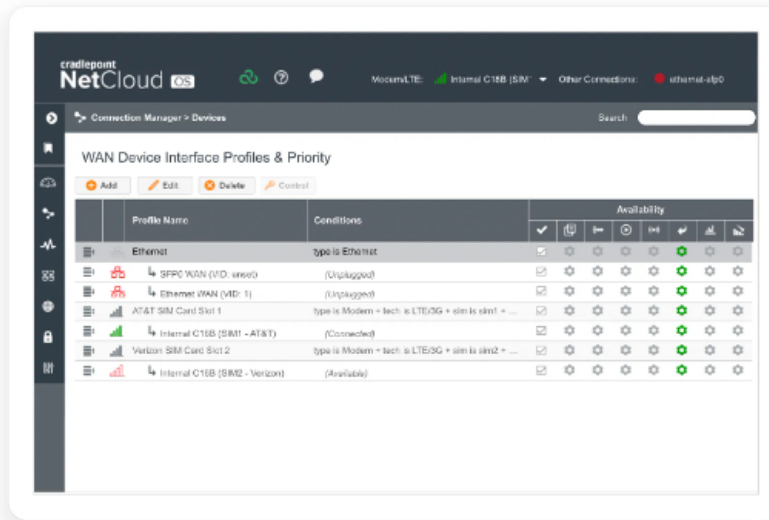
cradlepoint NetCloud OS

Modem/LTE: Internal C18B (SIM1

Other Connections: ethernet-sfp0

Connection Manager > Devices

Search

WAN Device Interface Profiles & Priority

Add
Edit
Delete
Control

| Profile Name | Conditions | Availability |
|---|---|---|
| Ethernet | type is Ethernet | |
| ↳ SFP0 WAN (VID: unset) | (Unplugged) | |
| ↳ Ethernet WAN (VID: 1) | (Unplugged) | |
| AT&T SIM Card Slot 1 | type is Modem + tech is LTE/3G + sim is sim1 + ... | |
| ↳ Internal C18B (SIM1 - AT&T) | (Connected) | |
| Verizon SIM Card Slot 2 | type is Modem + tech is LTE/3G + sim is sim2 + ... | |
| ↳ Internal C18B (SIM2 - Verizon) | (Available) | |